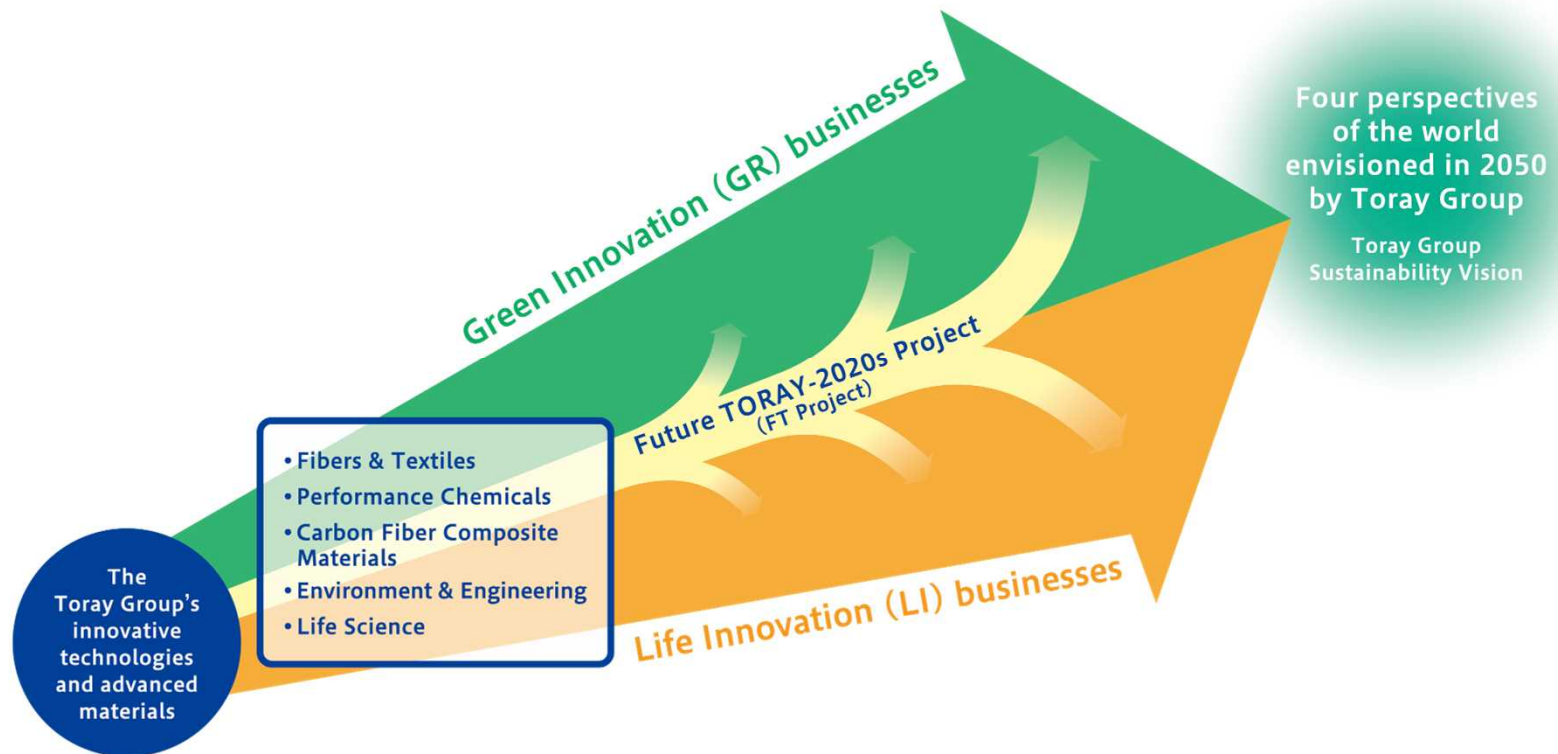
Green Innovation (GR) businesses

Four perspectives of the world envisioned in 2050 by Toray Group

Toray Group Sustainability Vision

Future TORAY-2020s Project
(FT Project)

• Fibers & Textiles
• Performance Chemicals
• Carbon Fiber Composite Materials
• Environment & Engineering
• Life Science

The Toray Group's innovative technologies and advanced materials

Life Innovation (LI) businesses